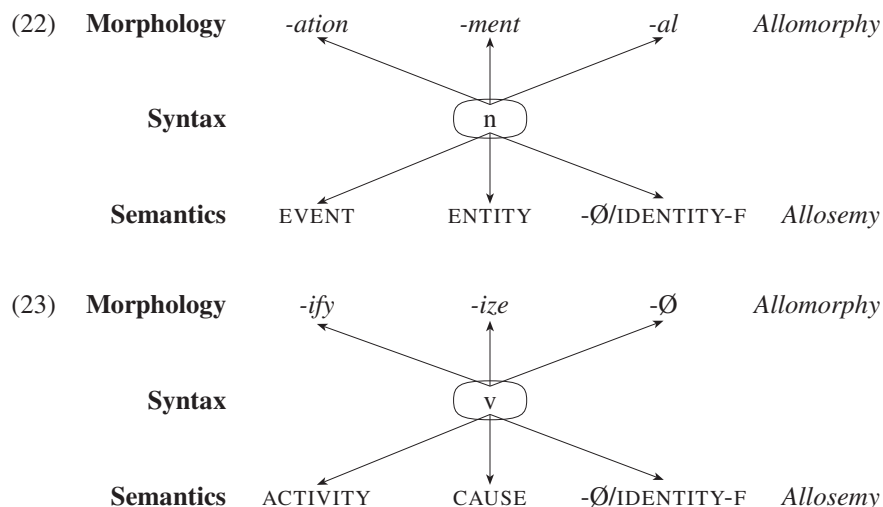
(22) **Morphology** *-ation* *-ment* *-al* *Allomorphy*

**Syntax** n

**Semantics** EVENT ENTITY -Ø/IDENTITY-F *Allosemy*

(23) **Morphology** *-ify* *-ize* -Ø *Allomorphy*

**Syntax** v

**Semantics** ACTIVITY CAUSE -Ø/IDENTITY-F *Allosemy*